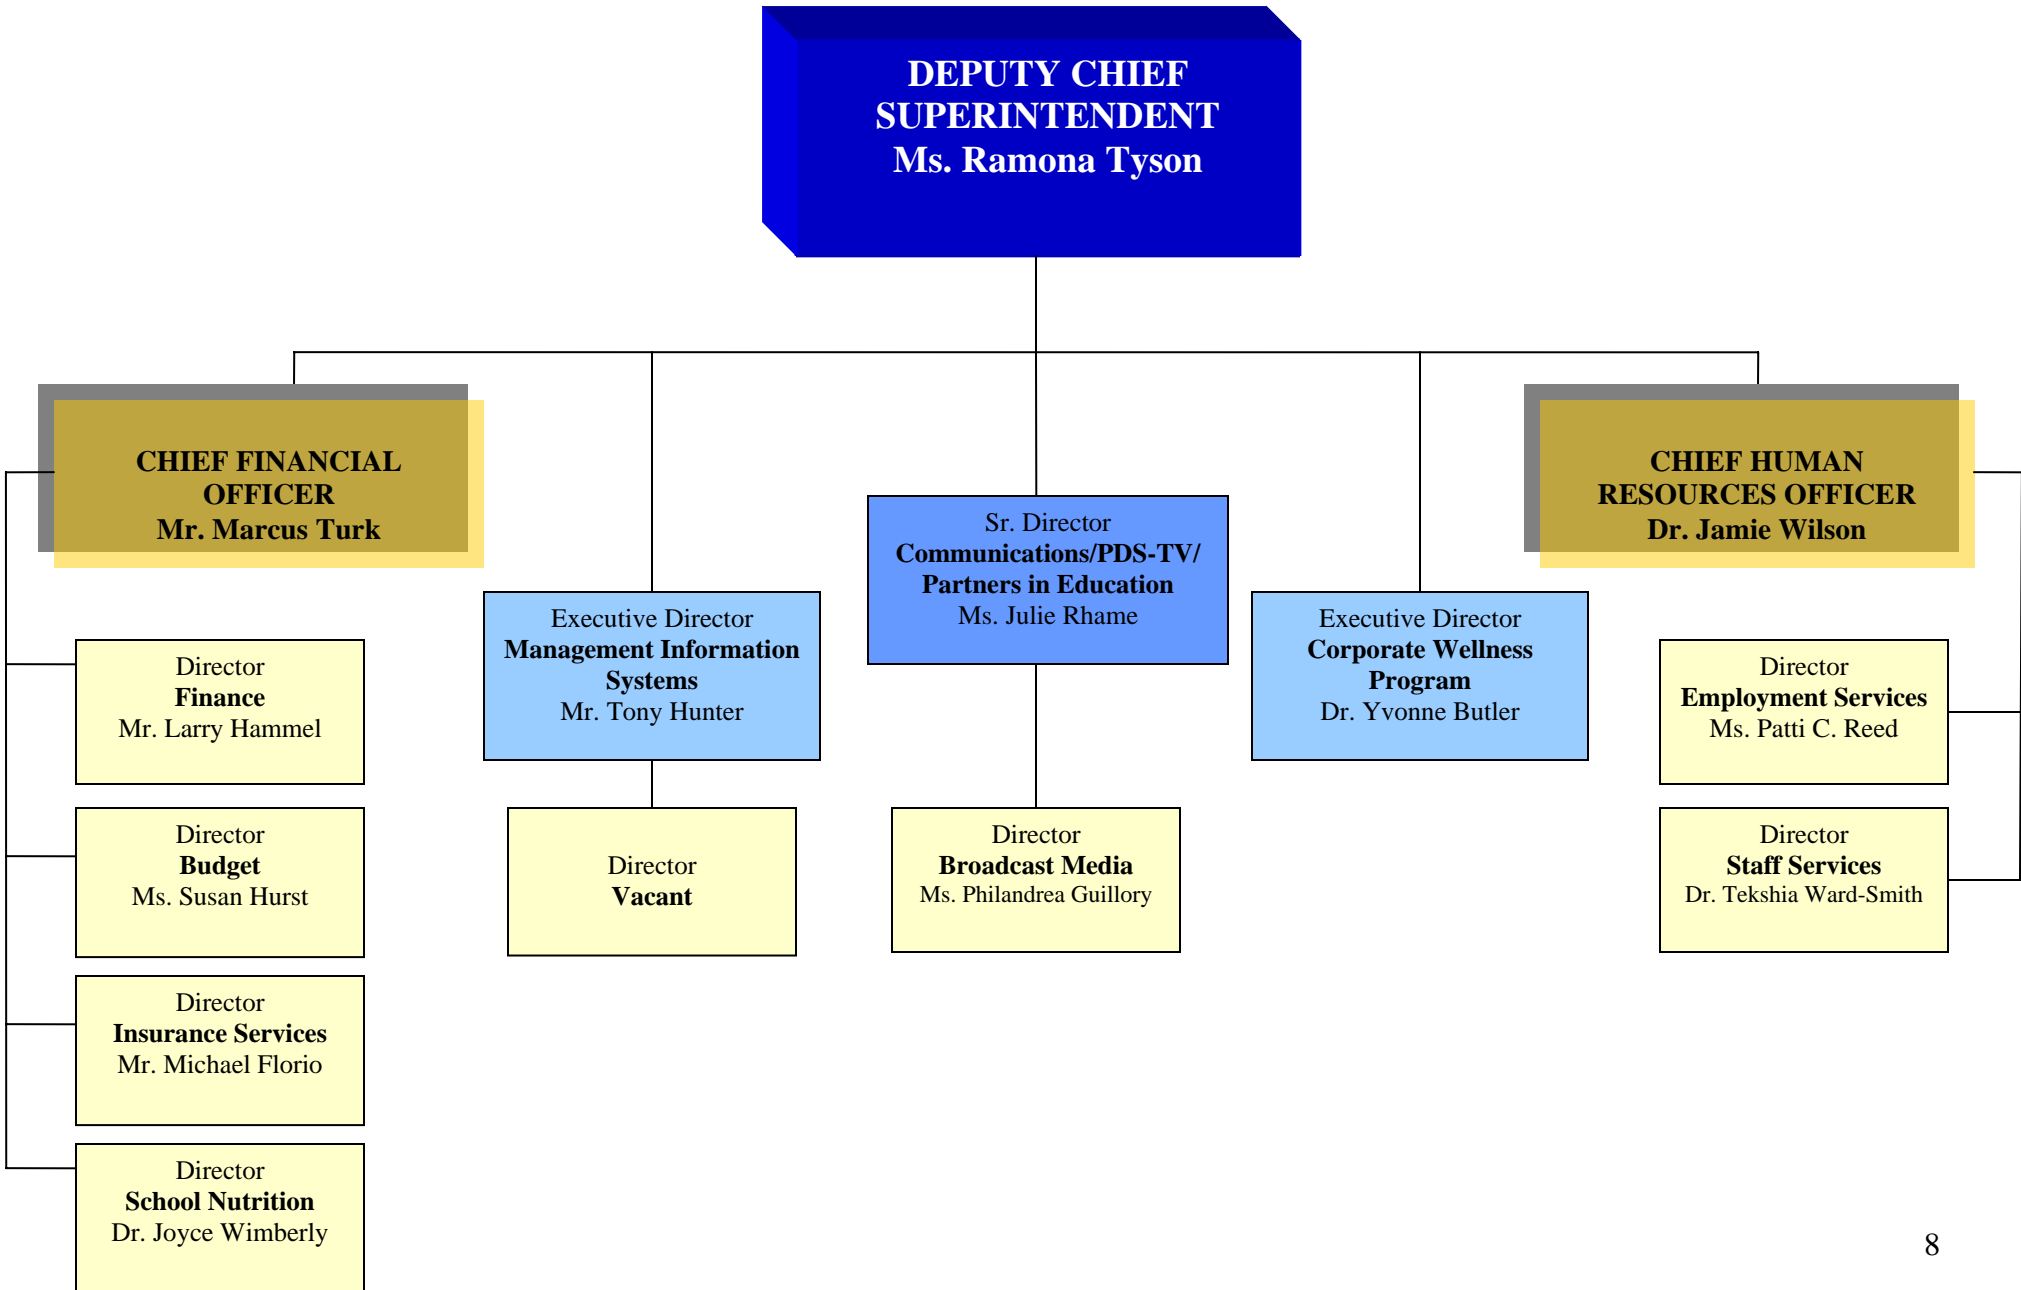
DEPUTY CHIEF SUPERINTENDENT
Ms. Ramona Tyson

CHIEF FINANCIAL OFFICER
Mr. Marcus Turk

Director
Finance
Mr. Larry Hammel

Director
Budget
Ms. Susan Hurst

Director
Insurance Services
Mr. Michael Florio

Director
School Nutrition
Dr. Joyce Wimberly

Executive Director
Management Information Systems
Mr. Tony Hunter

Director
Vacant

Sr. Director
Communications/PDS-TV/ Partners in Education
Ms. Julie Rhame

Director
Broadcast Media
Ms. Philandrea Guillory

Executive Director
Corporate Wellness Program
Dr. Yvonne Butler

CHIEF HUMAN RESOURCES OFFICER
Dr. Jamie Wilson

Director
Employment Services
Ms. Patti C. Reed

Director
Staff Services
Dr. Tekshia Ward-Smith

8